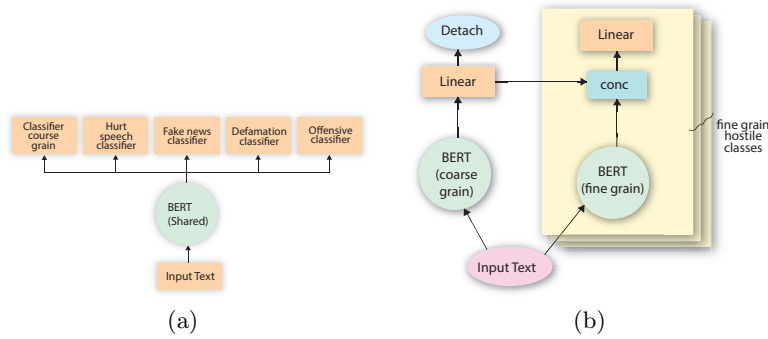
Classifier course grain

Hurt speech classifier

Fake news classifier

Defamation classifier

Offensive classifier

BERT (Shared)

Input Text

(a)

Detach

Linear

BERT (coarse grain)

Linear

conc

BERT (fine grain)

fine grain hostile classes

Input Text

(b)